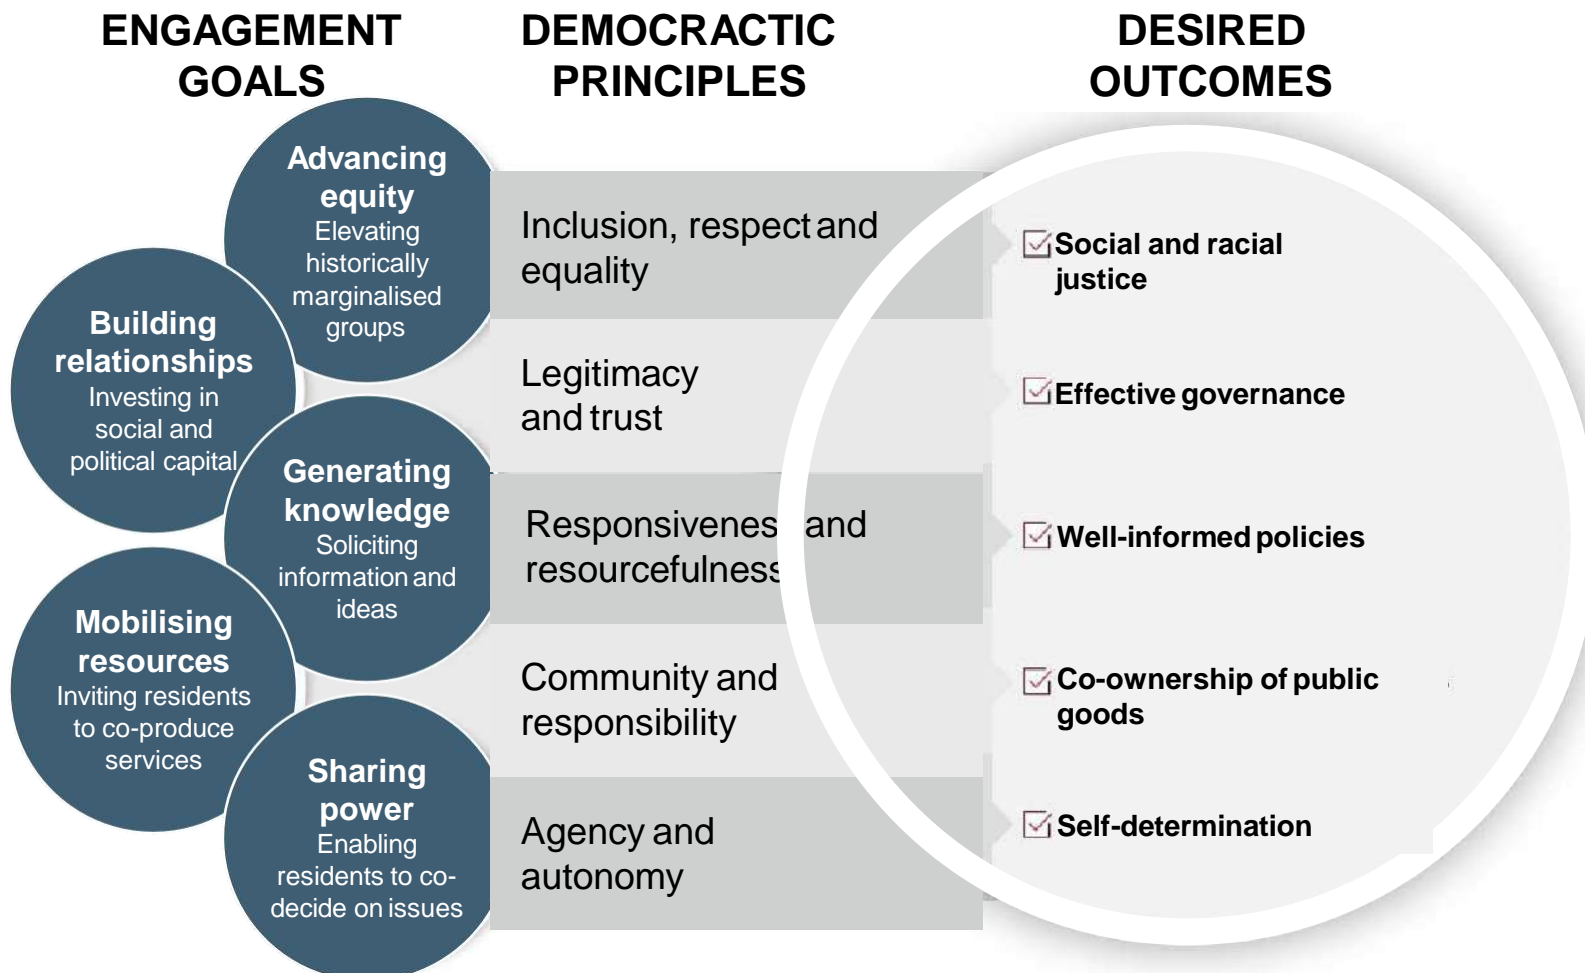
ENGAGEMENT GOALS

DEMOCRACTIC PRINCIPLES

DESIRED OUTCOMES

Advancing equity
Elevating historically marginalised groups

Building relationships
Investing in social and political capital

Generating knowledge
Soliciting information and ideas

Mobilising resources
Inviting residents to co-produce services

Sharing power
Enabling residents to co-decide on issues

Inclusion, respect and equality

Legitimacy and trust

Responsivenes and resourcefulness

Community and responsibility

Agency and autonomy

☑ Social and racial justice

☑ Effective governance

☑ Well-informed policies

☑ Co-ownership of public goods

☑ Self-determination